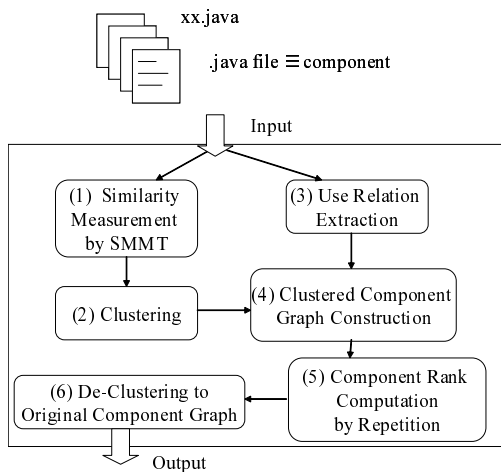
xx.java

.java file $\equiv$ component

Input

(1) Similarity Measurement by SMMT

(3) Use Relation Extraction

(2) Clustering

(4) Clustered Component Graph Construction

(6) De-Clustering to Original Component Graph

(5) Component Rank Computation by Repetition

Output